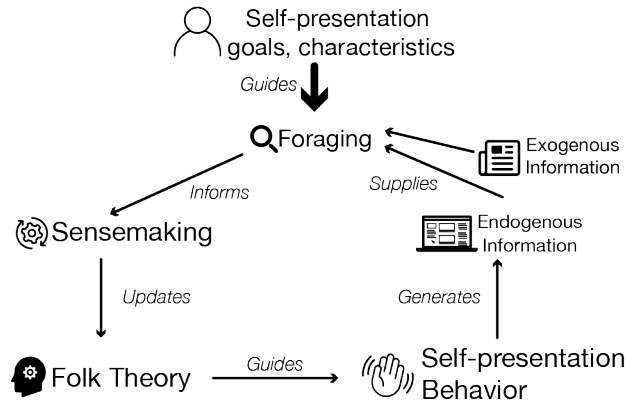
Self-presentation goals, characteristics

Guides

Foraging

Exogenous Information

Supplies

Informs

Endogenous Information

Sensemaking

Updates

Generates

Folk Theory

Guides

Self-presentation Behavior